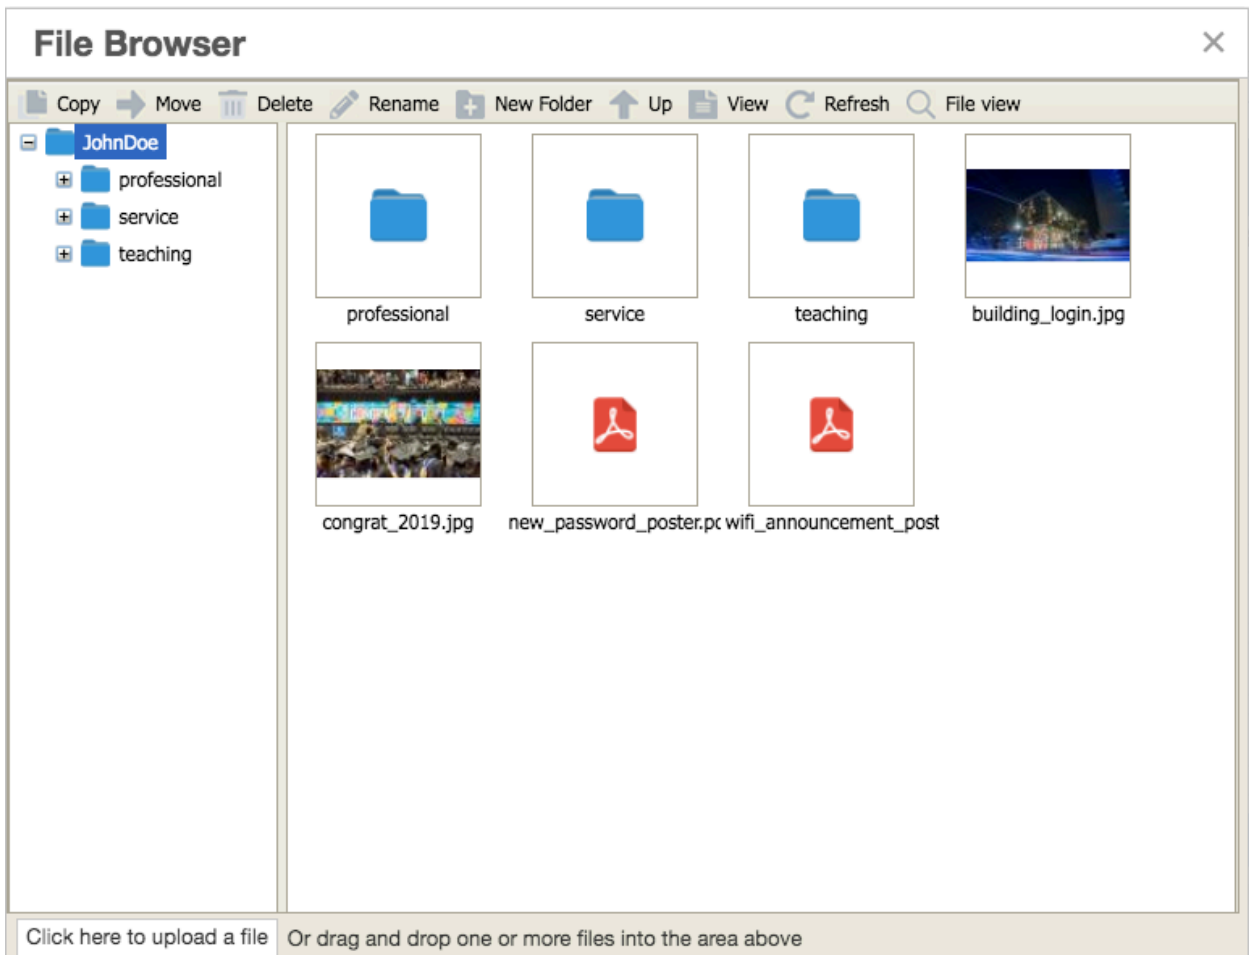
File Browser

Copy Move Delete Rename New Folder Up View Refresh File view

JohnDoe
professional
service
teaching

professional
service
teaching
building_login.jpg
congrat_2019.jpg
new_password_poster.pc
wifi_announcement_post

Click here to upload a file
Or drag and drop one or more files into the area above